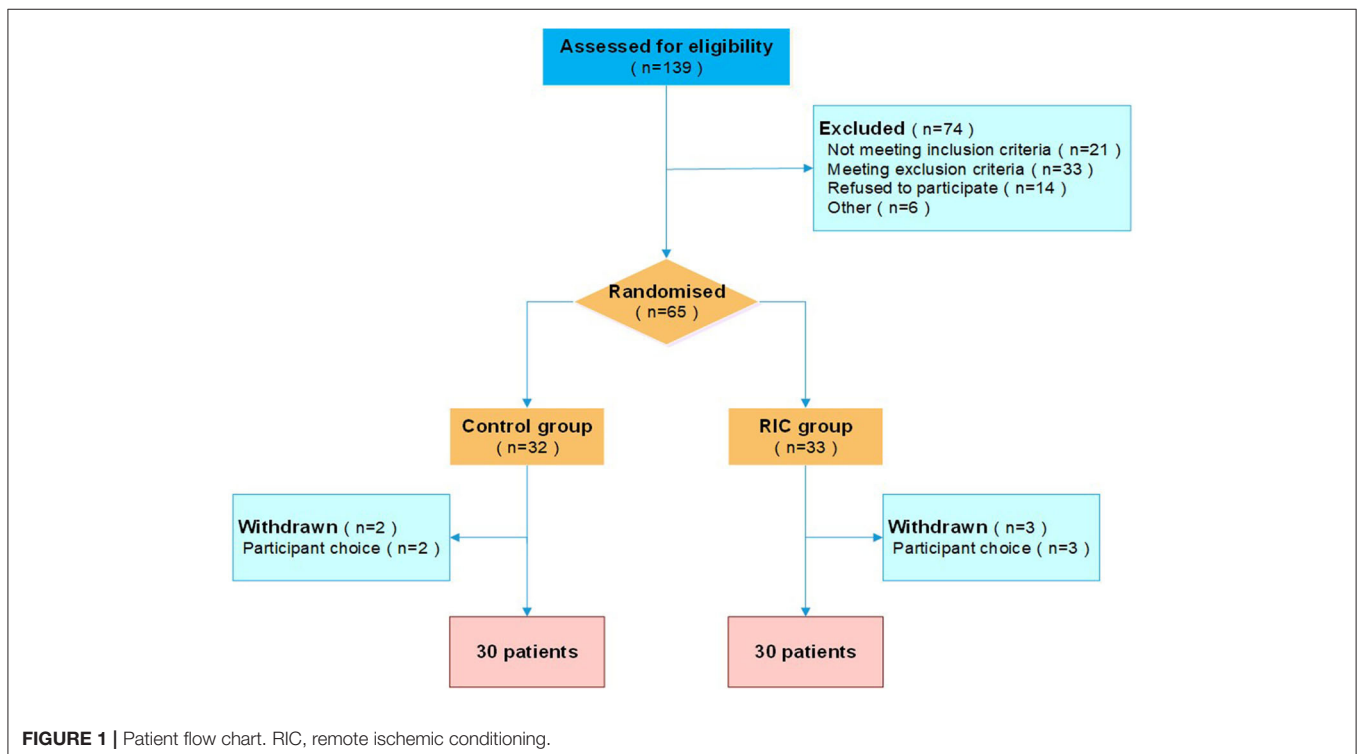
Assessed for eligibility
( n=139 )

Excluded ( n=74 )
Not meeting inclusion criteria ( n=21 )
Meeting exclusion criteria ( n=33 )
Refused to participate ( n=14 )
Other ( n=6 )

Randomised
( n=65 )

Control group
( n=32 )

RIC group
( n=33 )

Withdrawn ( n=2 )
Participant choice ( n=2 )

Withdrawn ( n=3 )
Participant choice ( n=3 )

30 patients

30 patients

FIGURE 1 | Patient flow chart. RIC, remote ischemic conditioning.